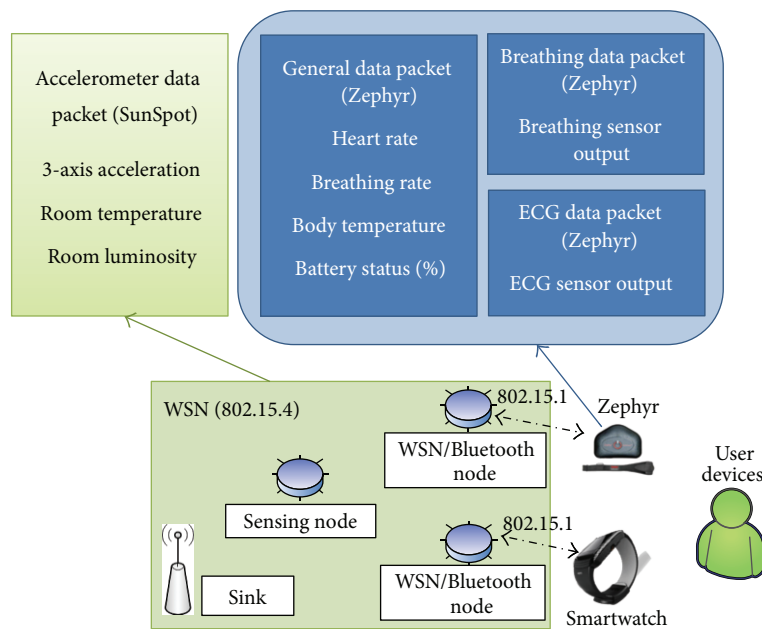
Accelerometer data packet (SunSpot)

3-axis acceleration

Room temperature

Room luminosity

General data packet (Zephyr)

Heart rate

Breathing rate

Body temperature

Battery status (%)

Breathing data packet (Zephyr)

Breathing sensor output

ECG data packet (Zephyr)

ECG sensor output

WSN (802.15.4)

802.15.1

Zephyr

WSN/Bluetooth node

Sensing node

802.15.1

User devices

WSN/Bluetooth node

Sink

Smartwatch